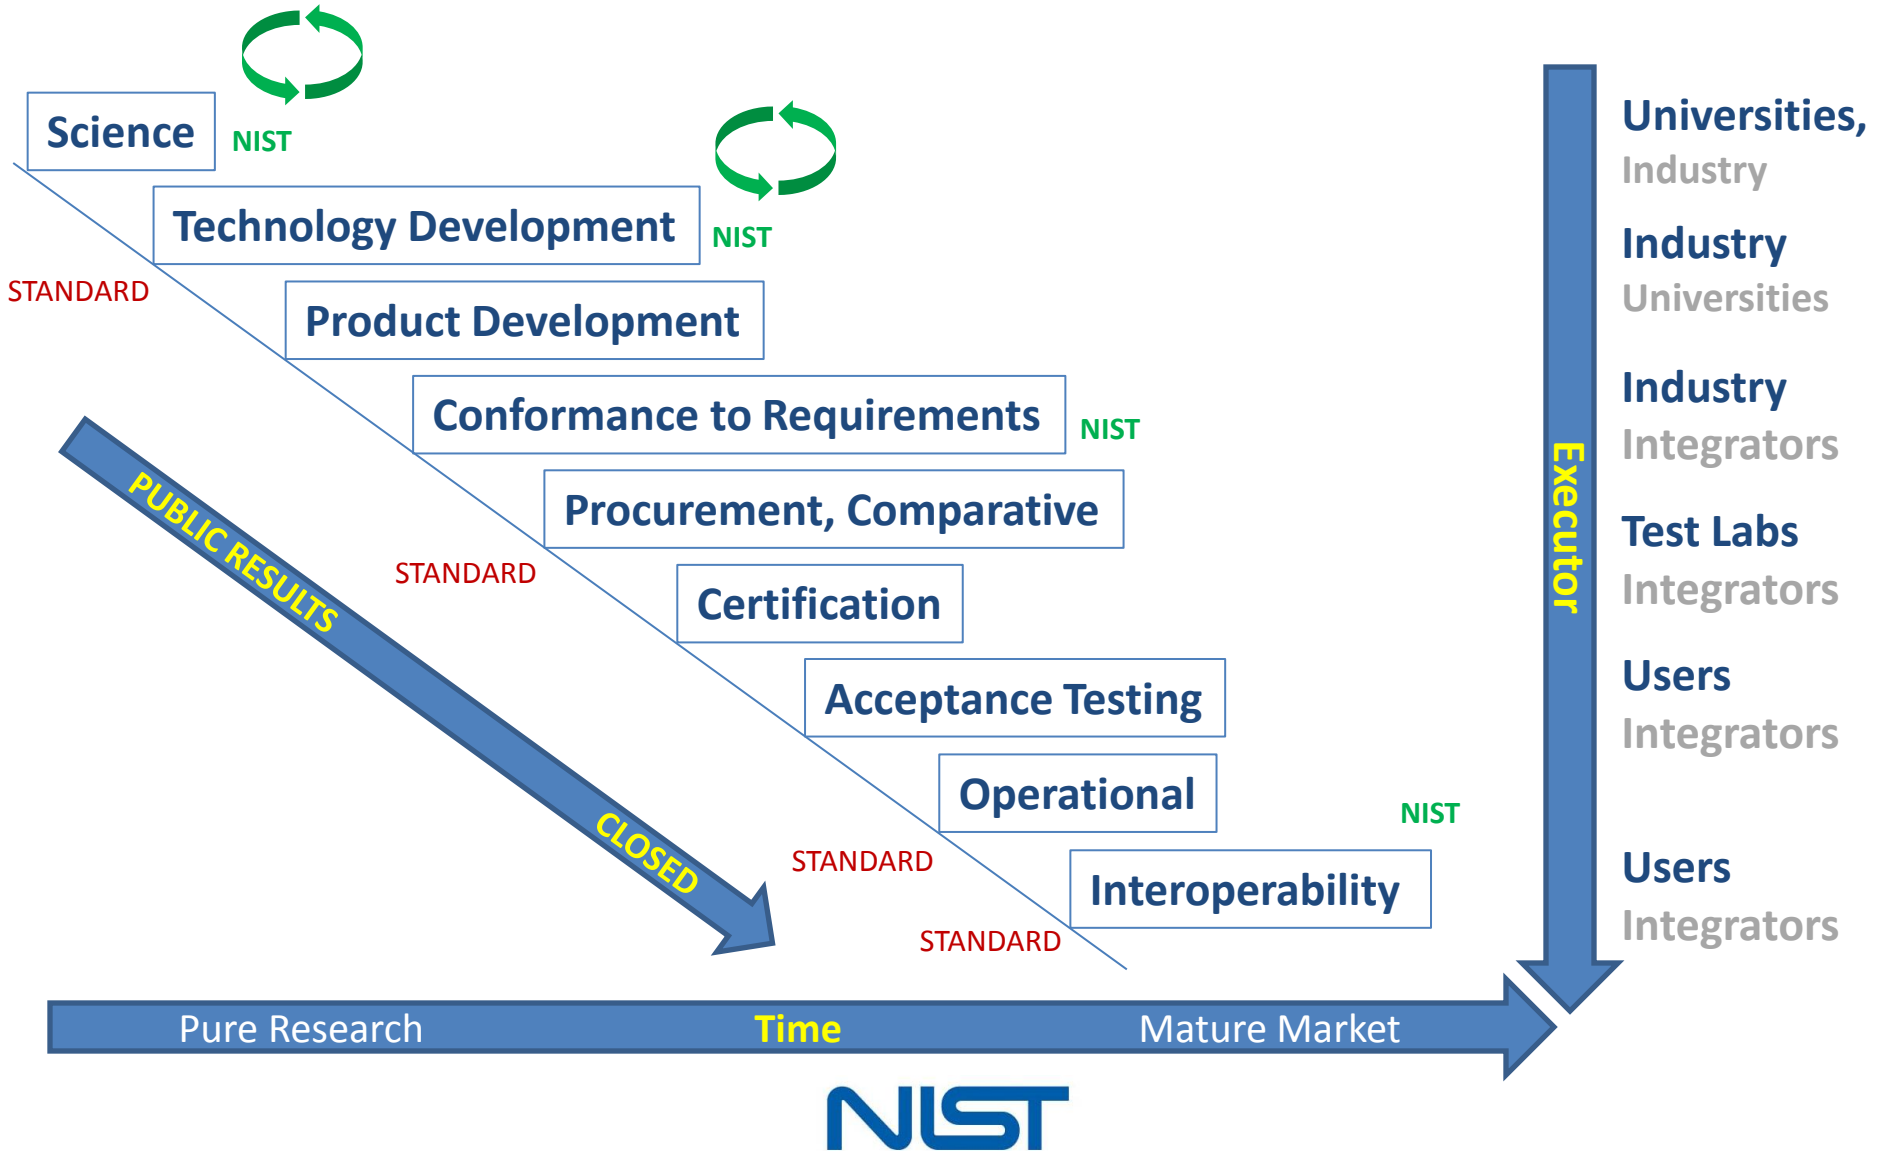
Science

NIST

Technology Development

NIST

STANDARD

Product Development

Conformance to Requirements

NIST

Procurement, Comparative

PUBLIC RESULTS

STANDARD

Certification

Acceptance Testing

Operational

CLOSED

NIST

STANDARD

Interoperability

STANDARD

Executor

Universities,
Industry

Industry
Universities

Industry
Integrators

Test Labs
Integrators

Users
Integrators

Users
Integrators

Pure Research

Time

Mature Market

NIST